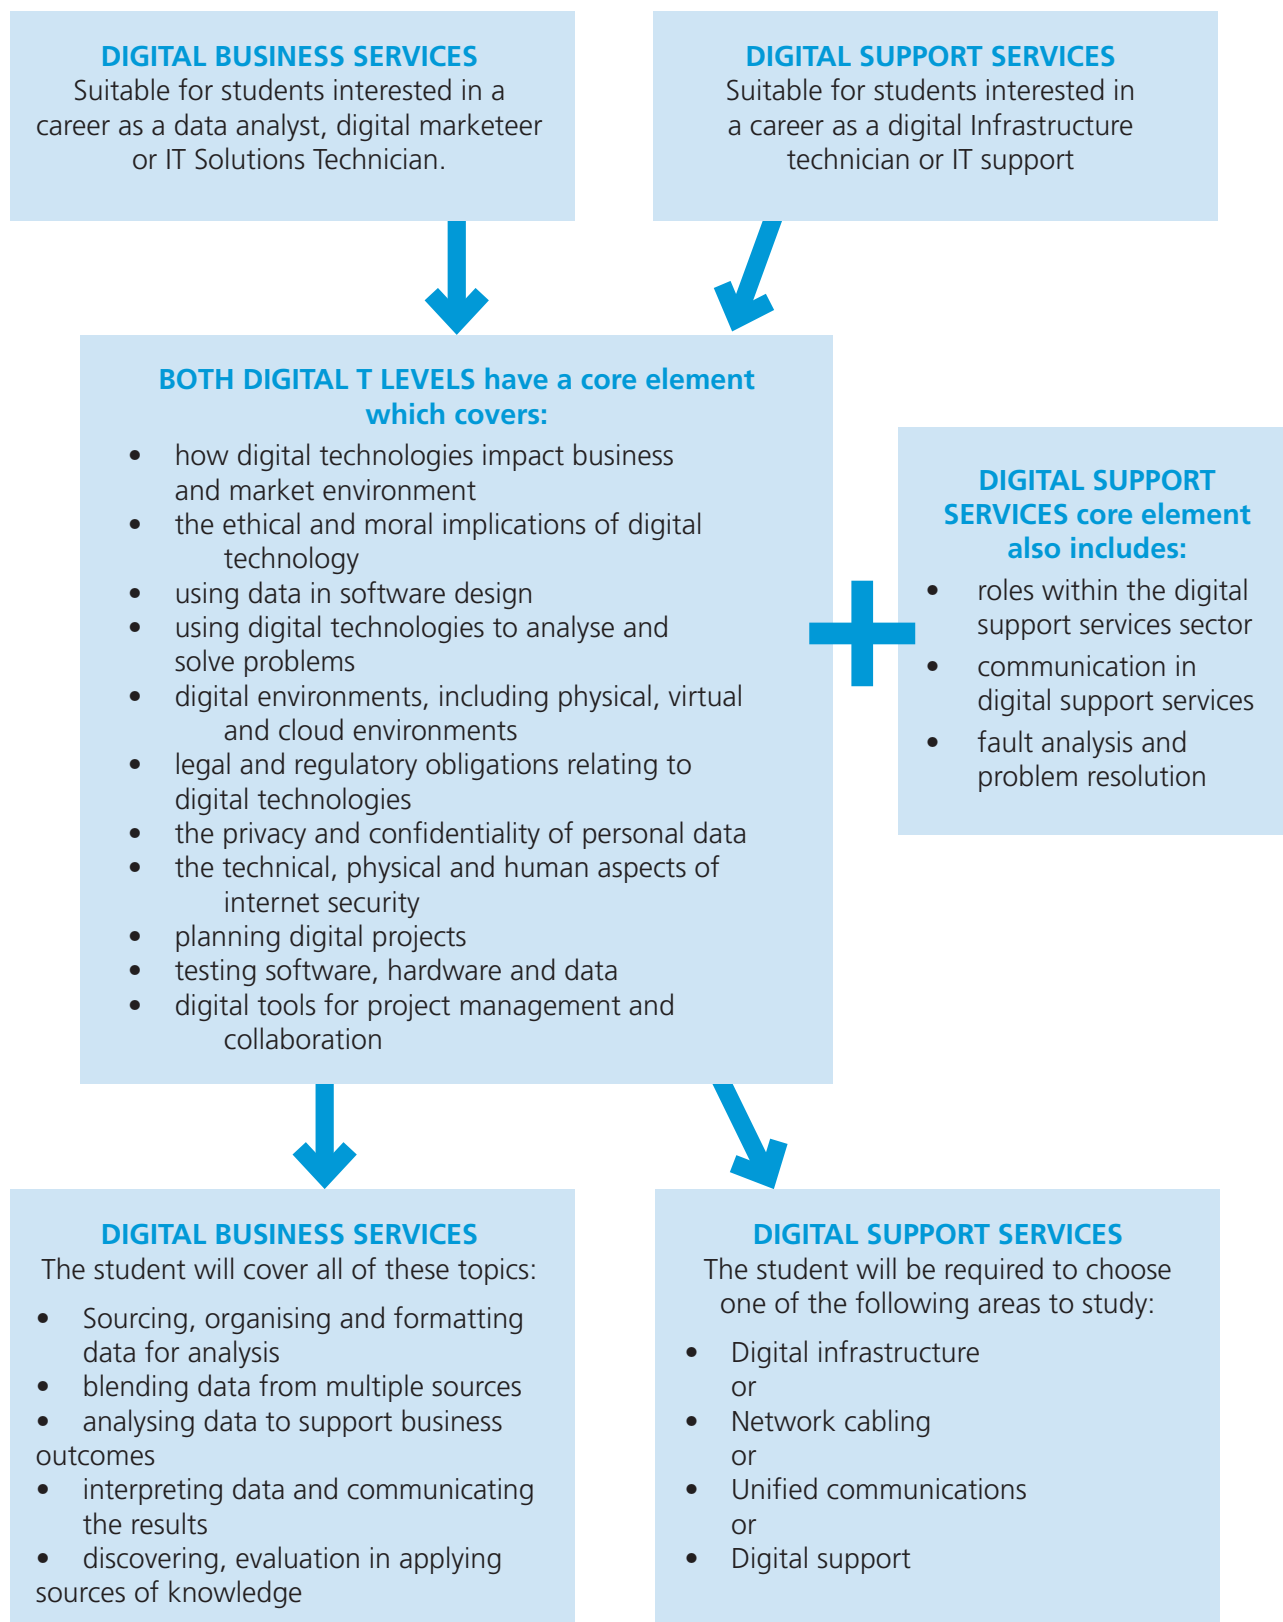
DIGITAL BUSINESS SERVICES
Suitable for students interested in a career as a data analyst, digital marketeer or IT Solutions Technician.

DIGITAL SUPPORT SERVICES
Suitable for students interested in a career as a digital Infrastructure technician or IT support

BOTH DIGITAL T LEVELS have a core element which covers:
- how digital technologies impact business and market environment
- the ethical and moral implications of digital technology
- using data in software design
- using digital technologies to analyse and solve problems
- digital environments, including physical, virtual and cloud environments
- legal and regulatory obligations relating to digital technologies
- the privacy and confidentiality of personal data
- the technical, physical and human aspects of internet security
- planning digital projects
- testing software, hardware and data
- digital tools for project management and collaboration

DIGITAL SUPPORT SERVICES core element also includes:
- roles within the digital support services sector
- communication in digital support services
- fault analysis and problem resolution

DIGITAL BUSINESS SERVICES
The student will cover all of these topics:
- Sourcing, organising and formatting data for analysis
- blending data from multiple sources
- analysing data to support business outcomes
- interpreting data and communicating the results
- discovering, evaluation in applying sources of knowledge

DIGITAL SUPPORT SERVICES
The student will be required to choose one of the following areas to study:
- Digital infrastructure
or
- Network cabling
or
- Unified communications
or
- Digital support